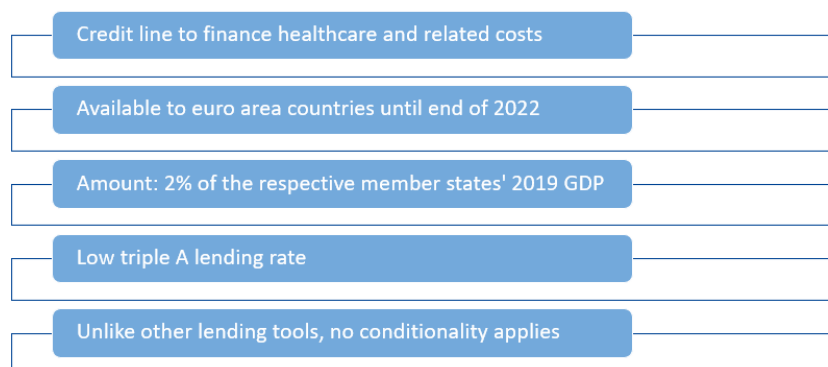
Credit line to finance healthcare and related costs

Available to euro area countries until end of 2022

Amount: 2% of the respective member states' 2019 GDP

Low triple A lending rate

Unlike other lending tools, no conditionality applies